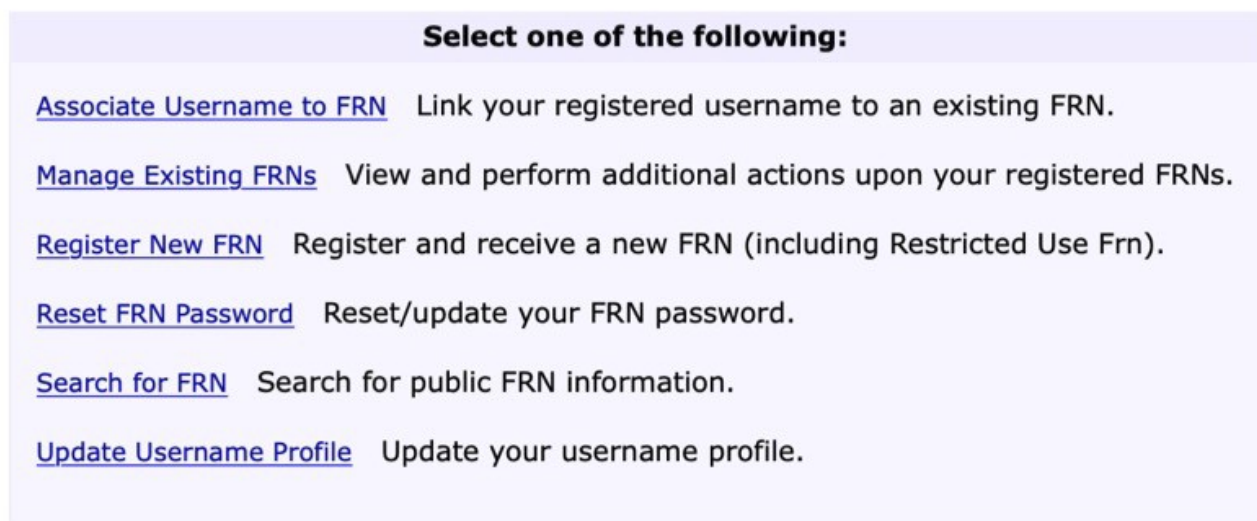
Select one of the following:

Associate Username to FRN Link your registered username to an existing FRN.

Manage Existing FRNs View and perform additional actions upon your registered FRNs.

Register New FRN Register and receive a new FRN (including Restricted Use Frn).

Reset FRN Password Reset/update your FRN password.

Search for FRN Search for public FRN information.

Update Username Profile Update your username profile.